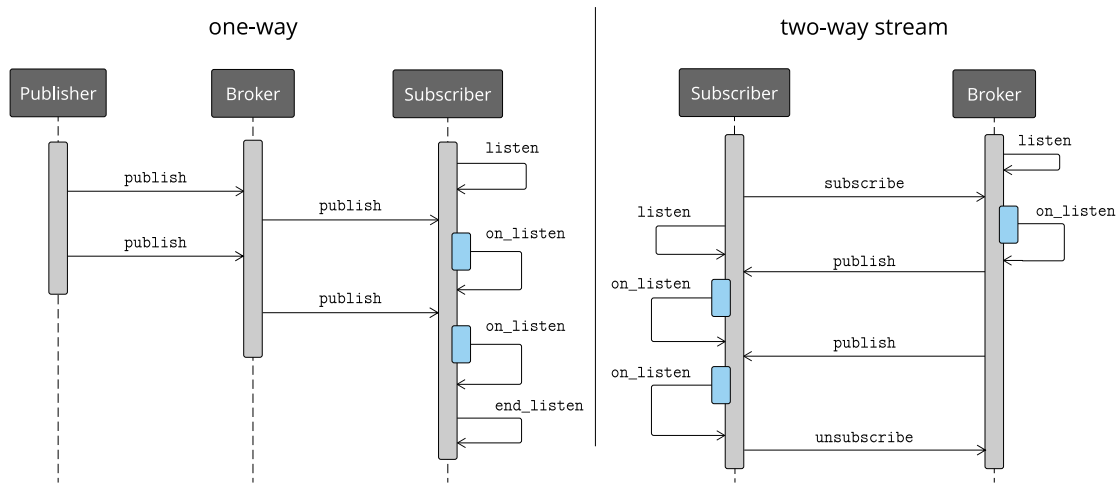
one-way

Publisher

Broker

Subscriber

listen

publish

publish

on\_listen

publish

publish

on\_listen

end\_listen

two-way stream

Subscriber

Broker

listen

subscribe

listen

on\_listen

publish

on\_listen

publish

on\_listen

unsubscribe